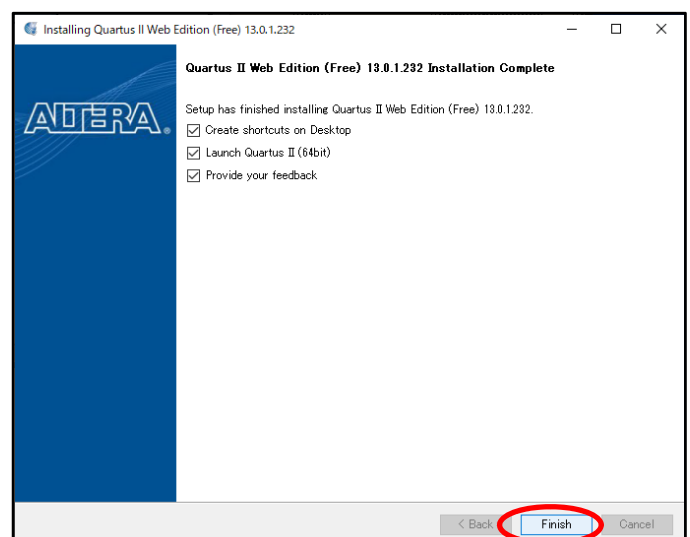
Installing Quartus II Web Edition (Free) 13.0.1.232

Quartus II Web Edition (Free) 13.0.1.232 Installation Complete

ALTERA.

Setup has finished installing Quartus II Web Edition (Free) 13.0.1.232.

Create shortcuts on Desktop

Launch Quartus II (64bit)

Provide your feedback

< Back

Finish

Cancel